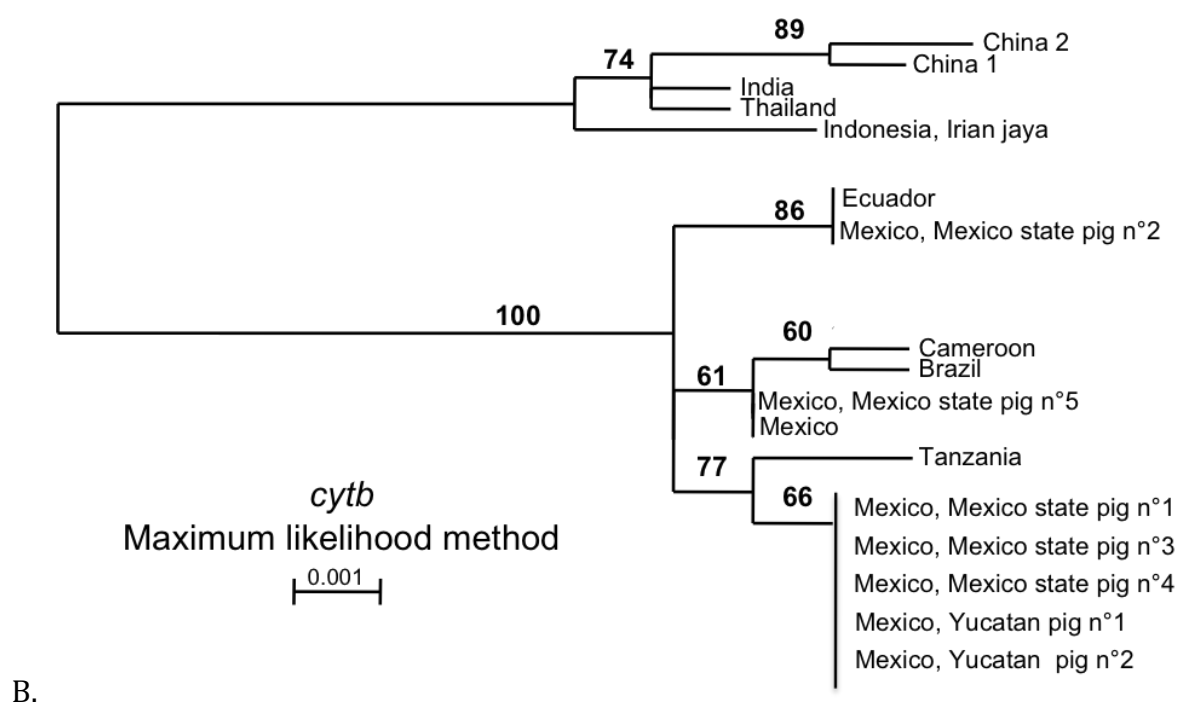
89
74
China 2
China 1
India
Thailand
Indonesia, Irian jaya

86
Ecuador
Mexico, Mexico state pig n°2

100

60
Cameroon
Brazil
61
Mexico, Mexico state pig n°5
Mexico

77
Tanzania
66
Mexico, Mexico state pig n°1
Mexico, Mexico state pig n°3
Mexico, Mexico state pig n°4
Mexico, Yucatan pig n°1
Mexico, Yucatan pig n°2

cytb
Maximum likelihood method
0.001

B.